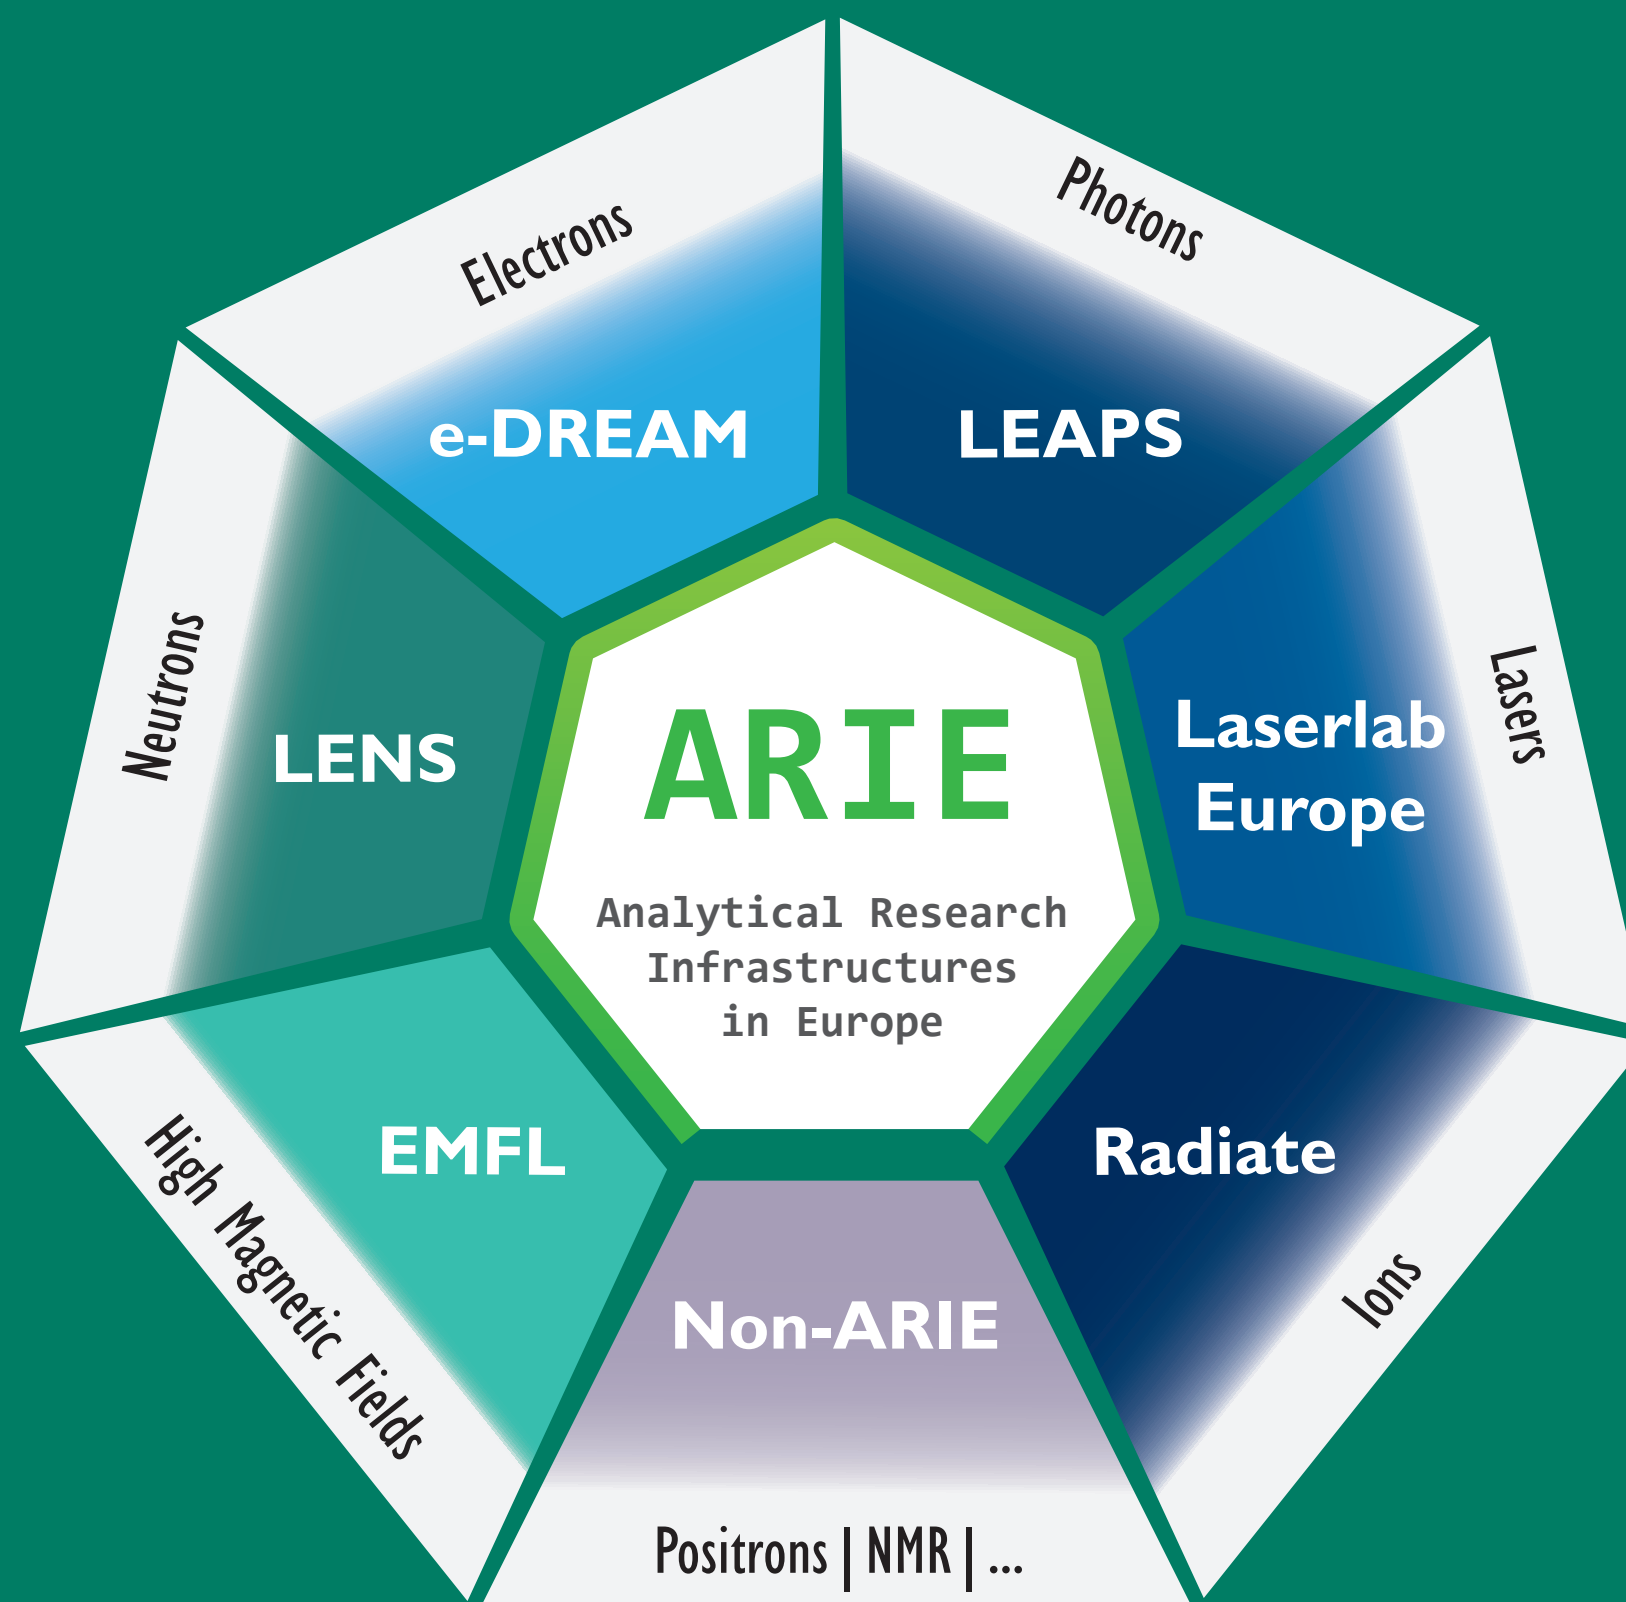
Electrons

e-DREAM

Photons

LEAPS

Neutrons

LENS

ARIE

Analytical Research Infrastructures in Europe

Laserlab Europe

Lasers

High Magnetic Fields

EMFL

Radiate

Ions

Non-ARIE

Positrons | NMR | ...